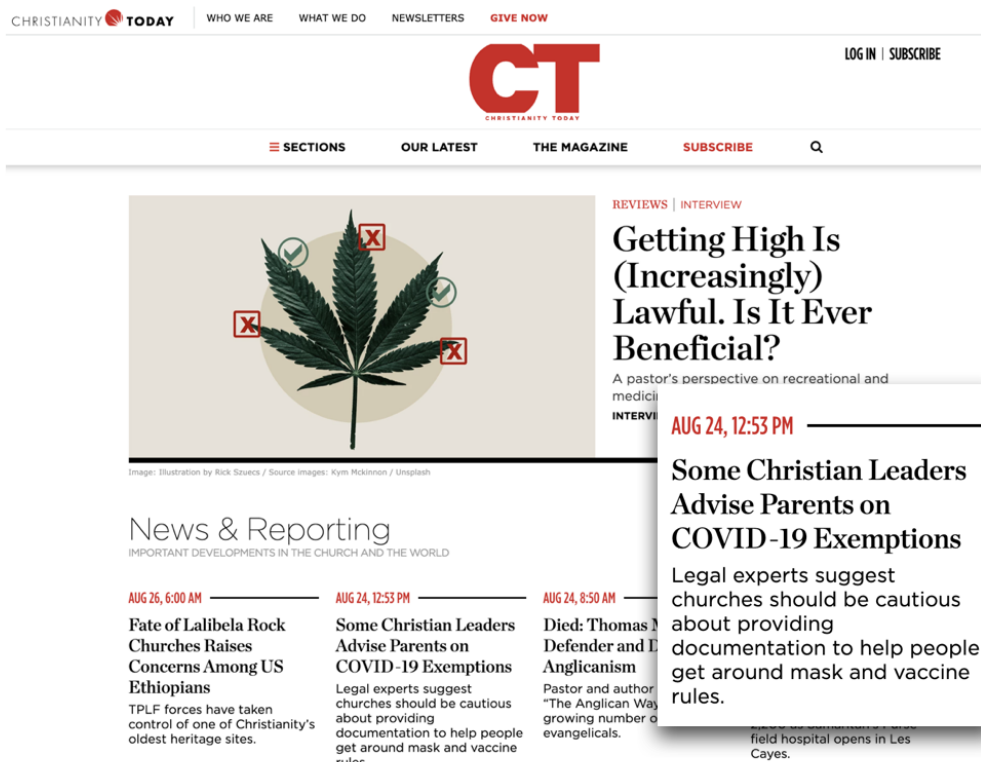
CHRISTIANITY TODAY WHO WE ARE WHAT WE DO NEWSLETTERS GIVE NOW

CT
CHRISTIANITY TODAY

LOG IN | SUBSCRIBE

SECTIONS OUR LATEST THE MAGAZINE SUBSCRIBE

REVIEWS | INTERVIEW

Getting High Is (Increasingly) Lawful. Is It Ever Beneficial?

A pastor's perspective on recreational and medici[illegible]

INTERVI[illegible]

Image: Illustration by Rick Szuecs / Source images: Kym Mckinnon / Unsplash

News & Reporting
IMPORTANT DEVELOPMENTS IN THE CHURCH AND THE WORLD

AUG 26, 6:00 AM

Fate of Lalibela Rock Churches Raises Concerns Among US Ethiopians

TPLF forces have taken control of one of Christianity's oldest heritage sites.

AUG 24, 12:53 PM

Some Christian Leaders Advise Parents on COVID-19 Exemptions

Legal experts suggest churches should be cautious about providing documentation to help people get around mask and vaccine rules.

AUG 24, 8:50 AM

Died: Thomas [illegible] Defender and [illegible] Anglicanism

Pastor and author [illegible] "The Anglican Way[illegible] growing number o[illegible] evangelicals.

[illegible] field hospital opens in Les Cayes.

AUG 24, 12:53 PM

Some Christian Leaders Advise Parents on COVID-19 Exemptions

Legal experts suggest churches should be cautious about providing documentation to help people get around mask and vaccine rules.